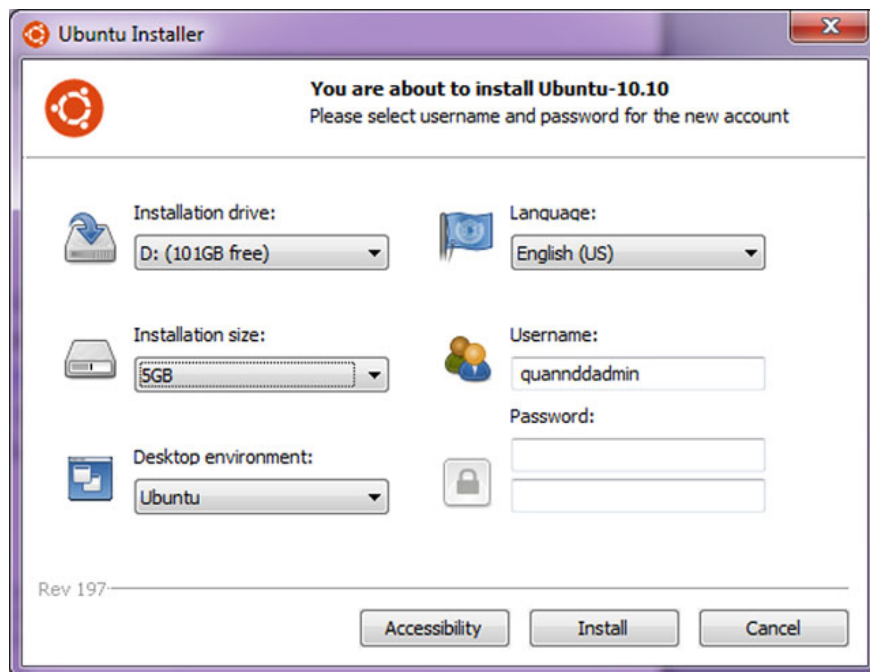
Ubuntu Installer

You are about to install Ubuntu-10.10
Please select username and password for the new account

Installation drive:
D: (101GB free)

Language:
English (US)

Installation size:
5GB

Username:
quannddadmin

Password:

Desktop environment:
Ubuntu

Rev 197

Accessibility
Install
Cancel